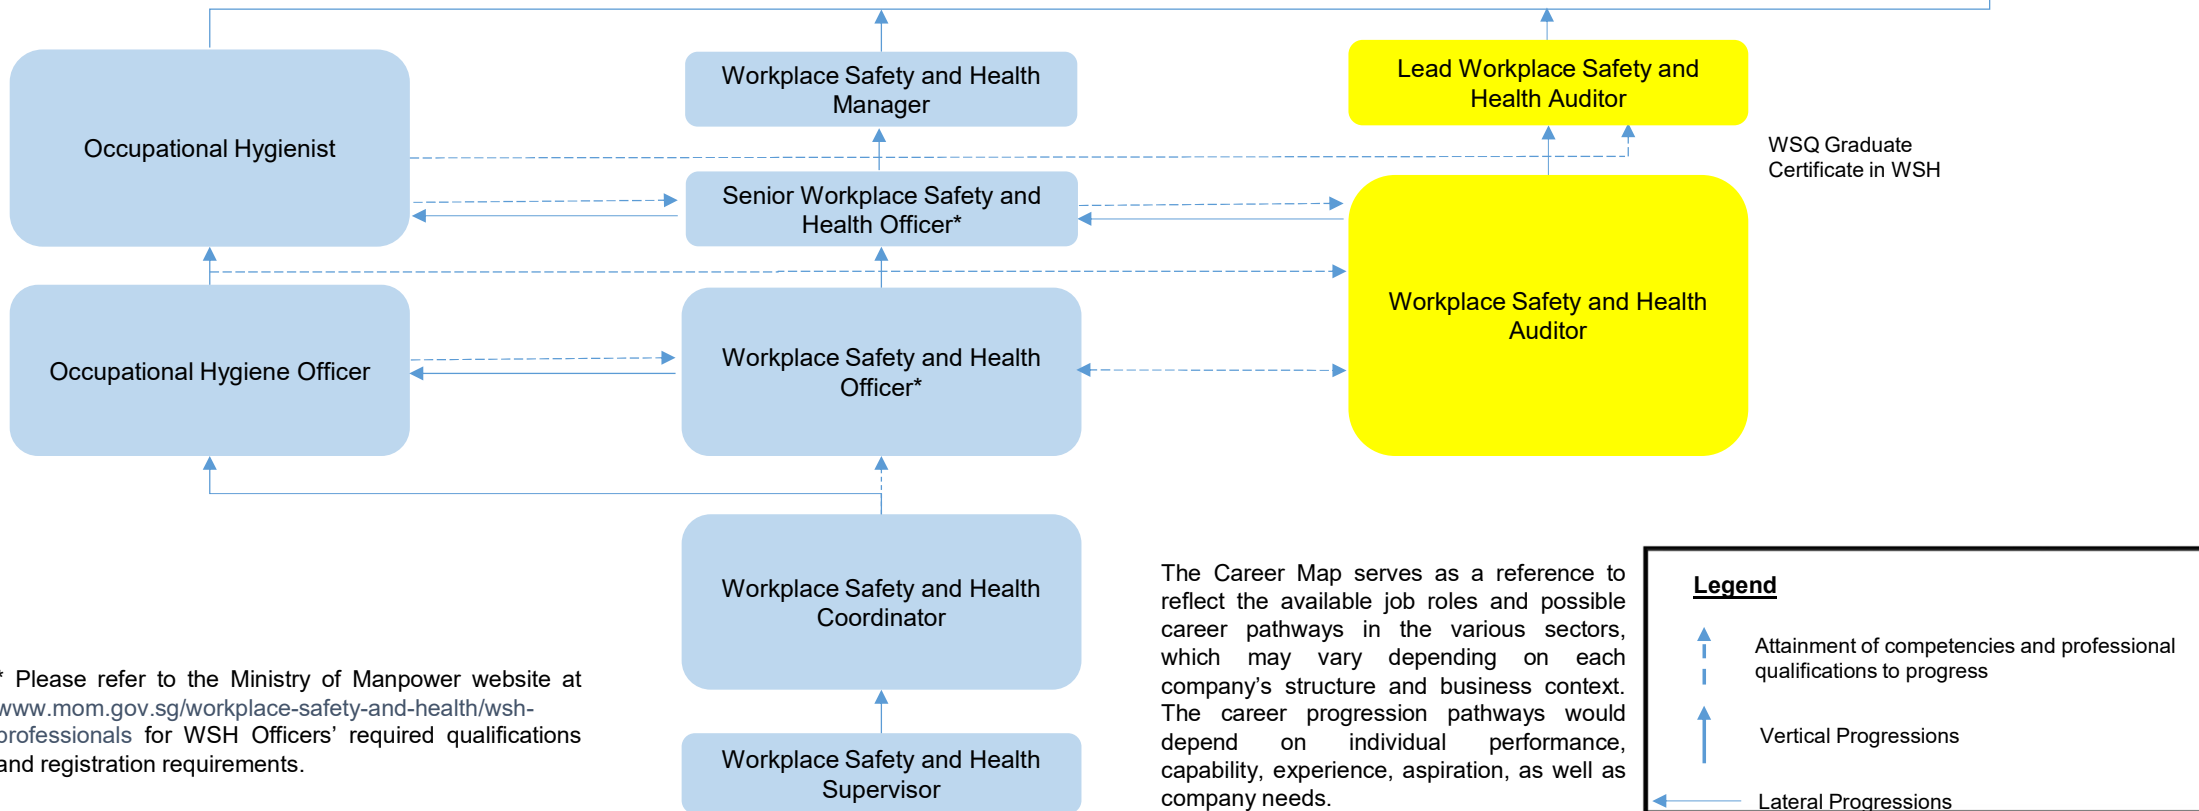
Occupational Hygienist

Workplace Safety and Health Manager

Lead Workplace Safety and Health Auditor

WSQ Graduate Certificate in WSH

Senior Workplace Safety and Health Officer*

Workplace Safety and Health Auditor

Occupational Hygiene Officer

Workplace Safety and Health Officer*

Workplace Safety and Health Coordinator

Workplace Safety and Health Supervisor

* Please refer to the Ministry of Manpower website at www.mom.gov.sg/workplace-safety-and-health/wsh-professionals for WSH Officers' required qualifications and registration requirements.

The Career Map serves as a reference to reflect the available job roles and possible career pathways in the various sectors, which may vary depending on each company's structure and business context. The career progression pathways would depend on individual performance, capability, experience, aspiration, as well as company needs.

Legend

Attainment of competencies and professional qualifications to progress

Vertical Progressions

Lateral Progressions